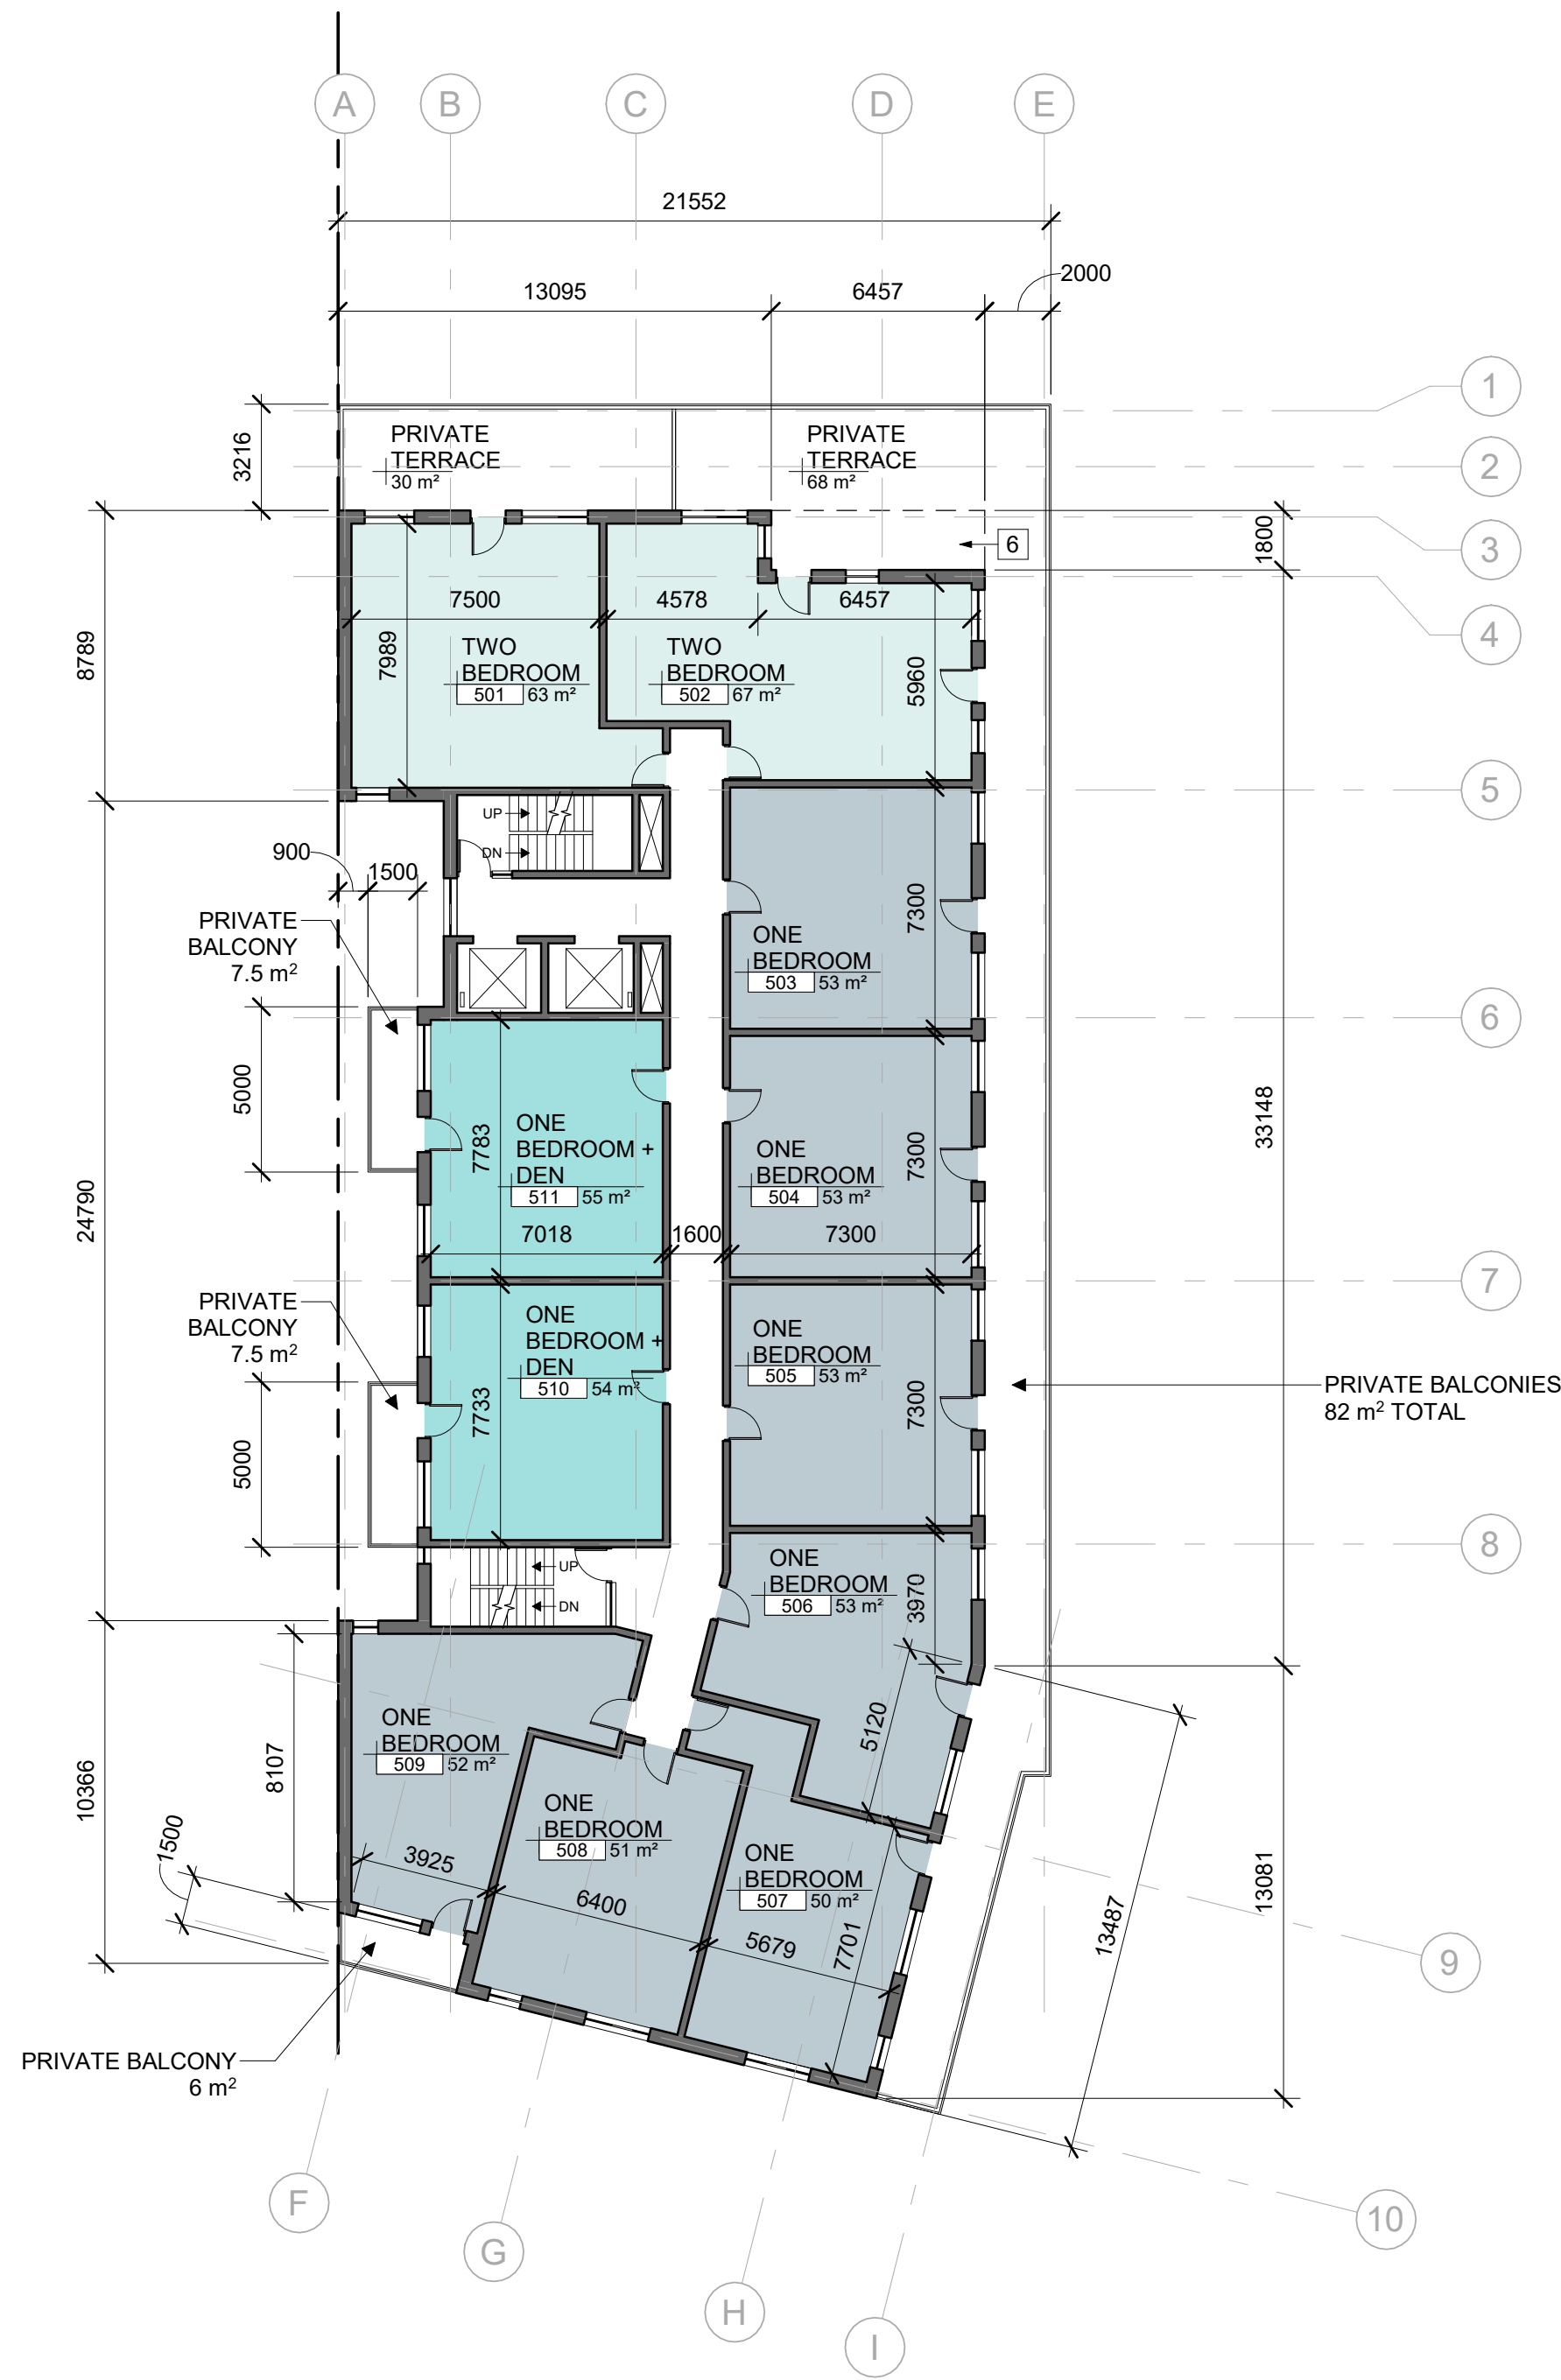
A B C D E

21552

13095 6457 2000

1
2
3
4

3216

PRIVATE TERRACE
30 m²

PRIVATE TERRACE
68 m²

6

1800

8789

7500 4578 6457

7989

TWO BEDROOM
501 63 m²

TWO BEDROOM
502 67 m²

5960

5

UP
DN

900
1500

PRIVATE BALCONY
7.5 m²

ONE BEDROOM
503 53 m²

7300

6

5000

ONE BEDROOM + DEN
511 55 m²

7783

ONE BEDROOM
504 53 m²

7300

33148

24790

7018 1600 7300

7

PRIVATE BALCONY
7.5 m²

ONE BEDROOM + DEN
510 54 m²

7733

ONE BEDROOM
505 53 m²

7300

PRIVATE BALCONIES
82 m² TOTAL

5000

8

UP
DN

ONE BEDROOM
506 53 m²

3970

8107

10366

ONE BEDROOM
509 52 m²

5120

ONE BEDROOM
508 51 m²

1500

3925

6400

ONE BEDROOM
507 50 m²

5679

7701

13487

13081

9

PRIVATE BALCONY
6 m²

F G H I

10